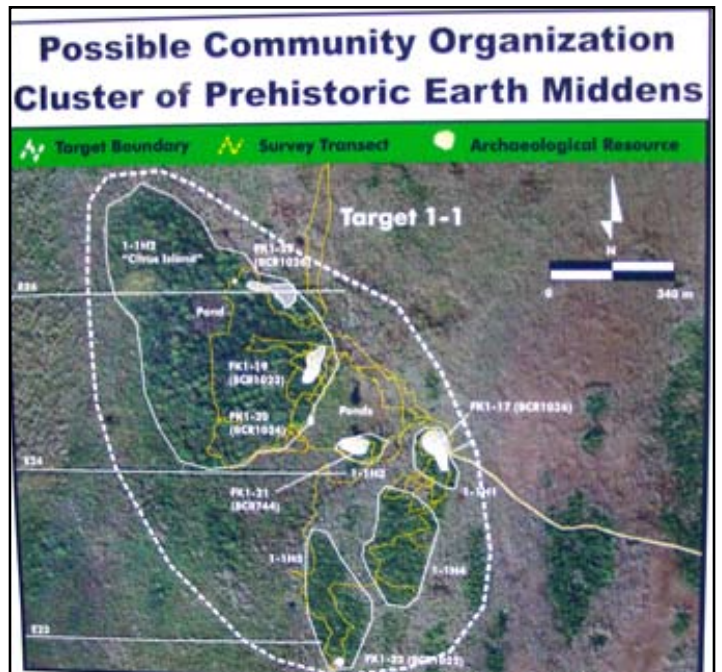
Possible Community Organization
Cluster of Prehistoric Earth Middens

Target Boundary
Survey Transect
Archaeological Resource

Target 1-1

N

0
340 m

1-1H2
"Citrus Island"

FK1-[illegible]
(BCR1036)

E24

Pond

FK1-19
(BCR1033)

FK1-20
(BCR1034)

Ponds

FK1-17 (BCR1036)

E24

1-1H2

FK1-21
(BCR744)

1-1H1

1-1H5

1-1H4

E23

FK1-22 (BCR1035)